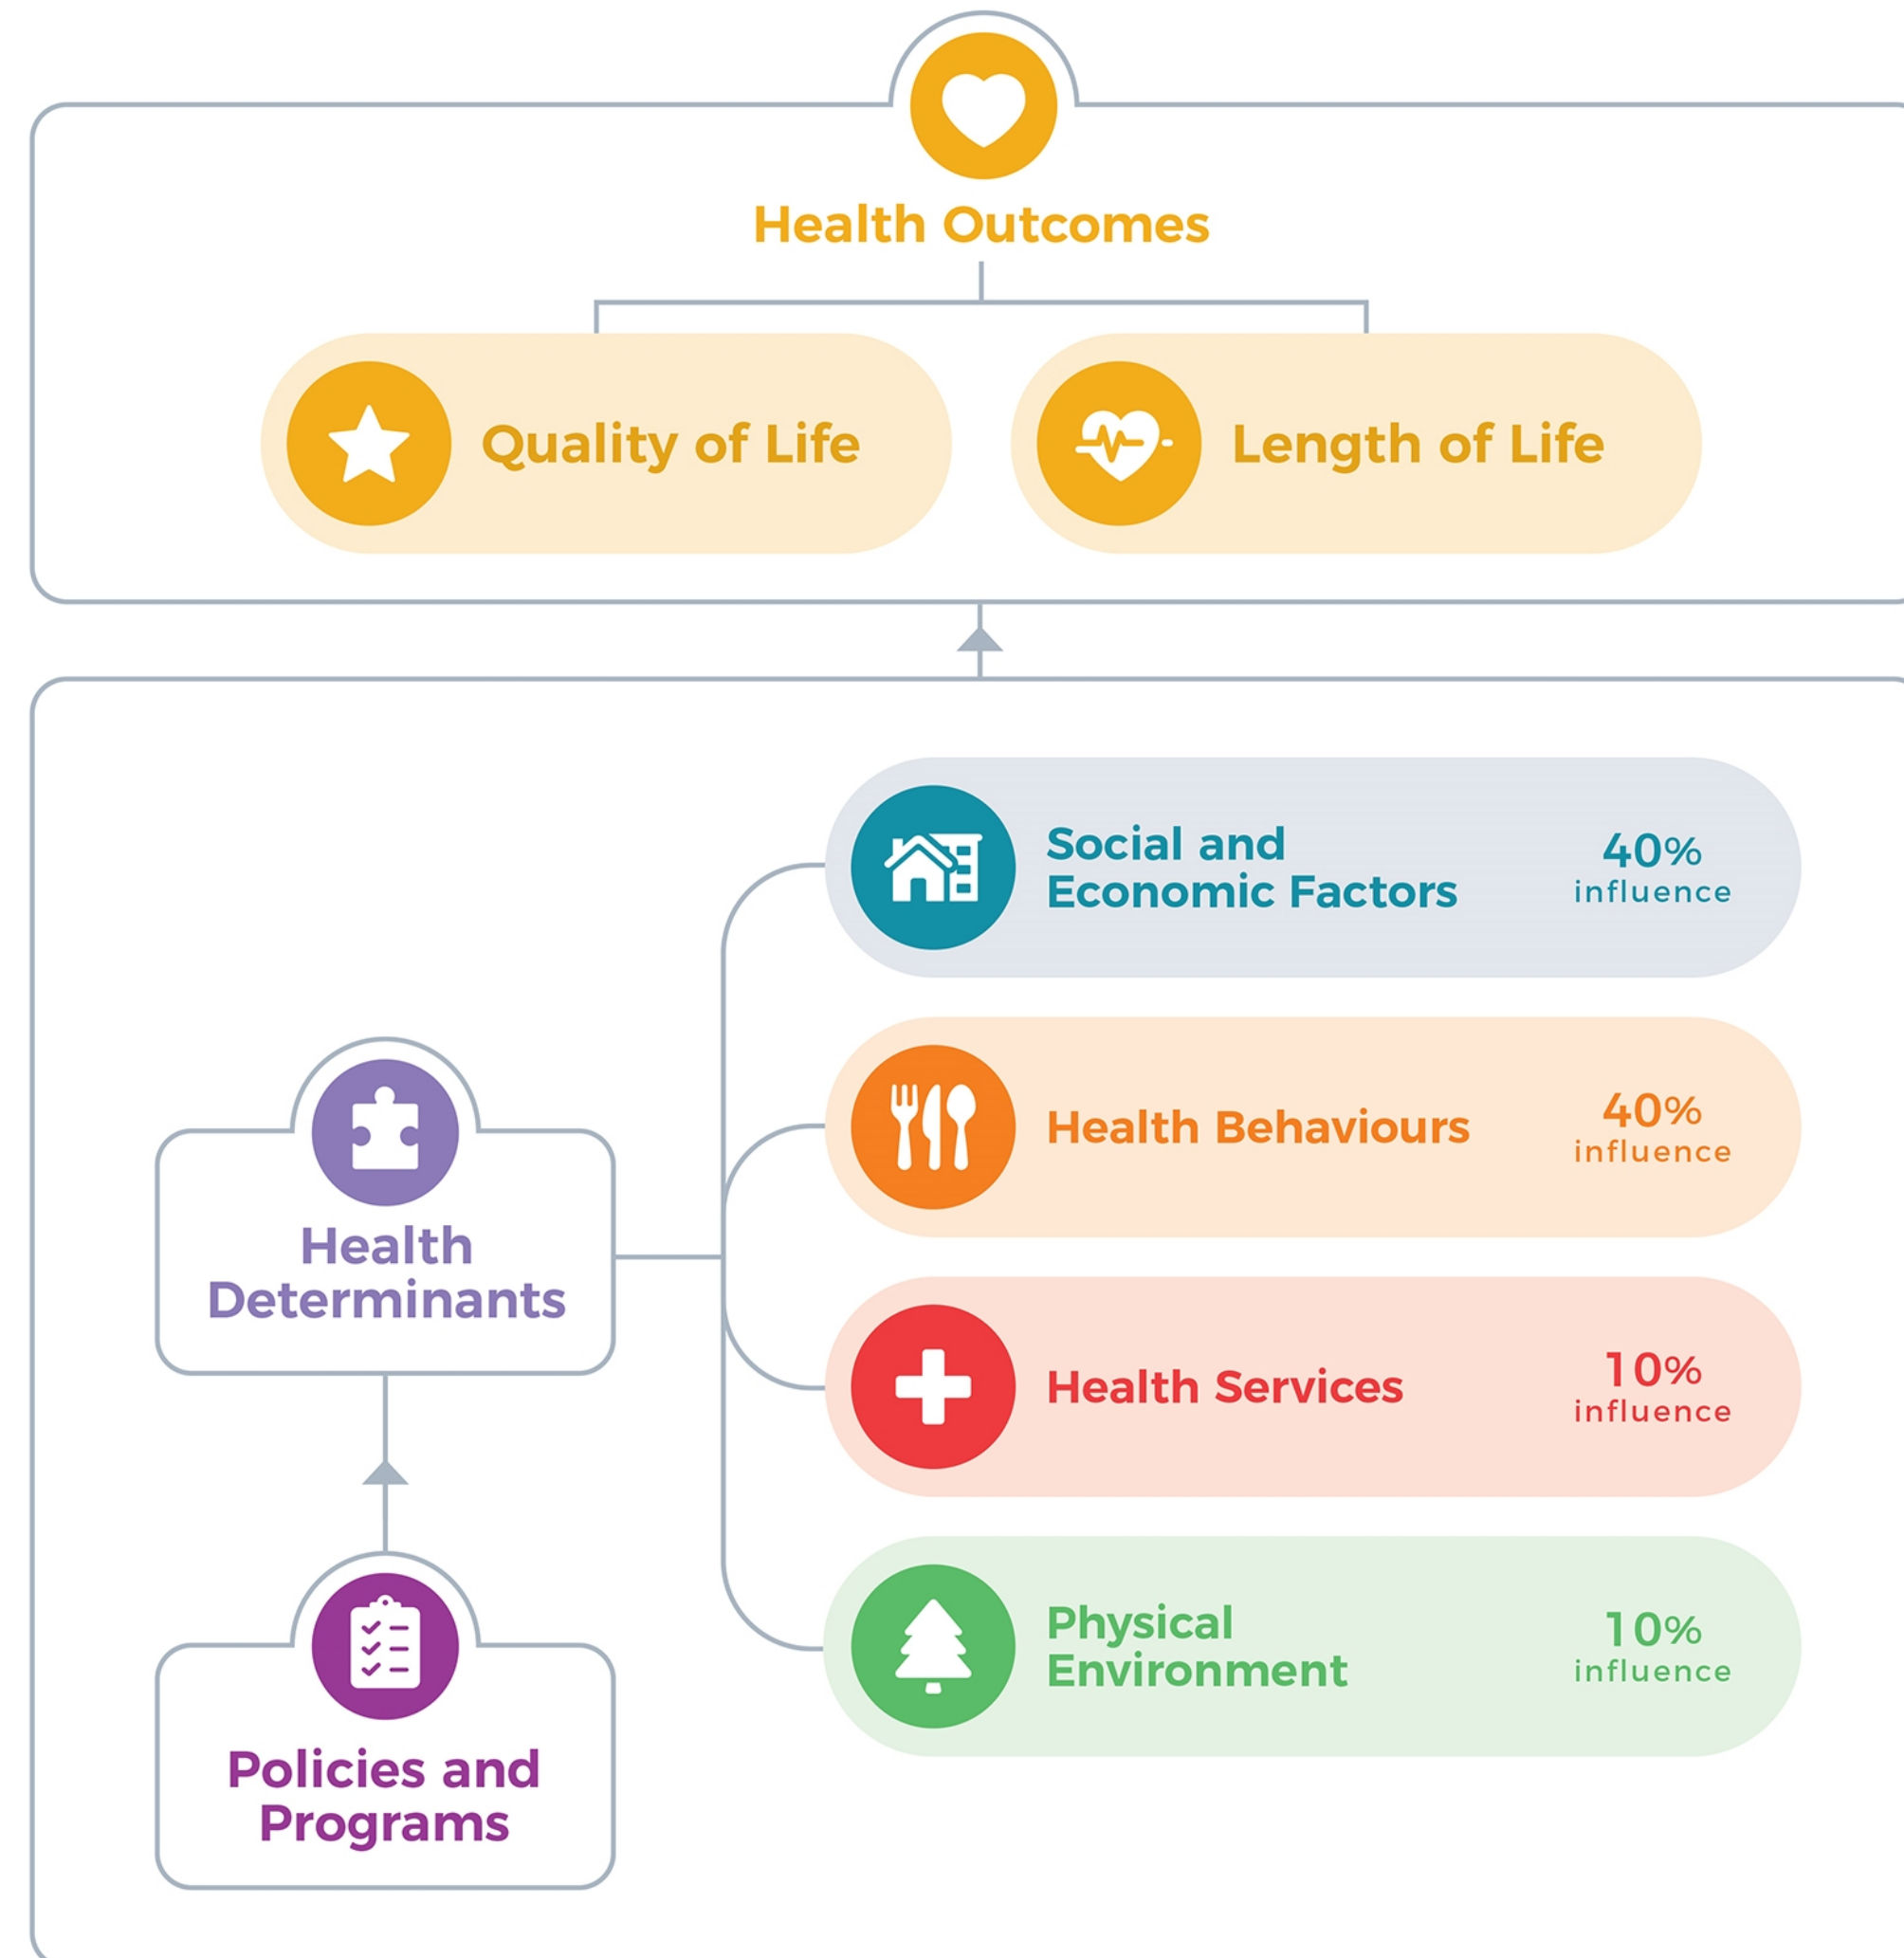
Health Outcomes

Quality of Life

Length of Life

Social and Economic Factors

40% influence

Health Behaviours

40% influence

Health Determinants

Health Services

10% influence

Physical Environment

10% influence

Policies and Programs